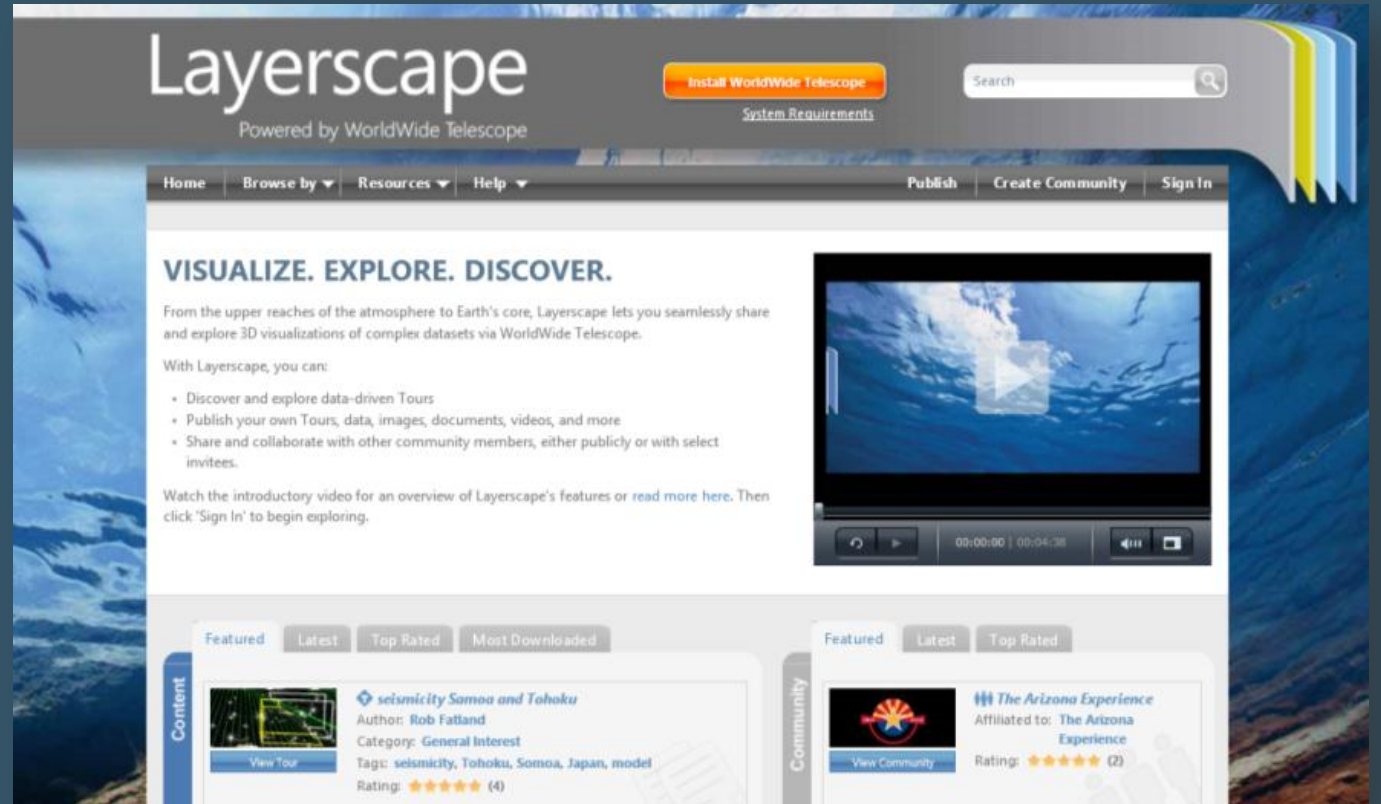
Layerscape
Powered by WorldWide Telescope

Install WorldWide Telescope
System Requirements

Search

Home | Browse by ▾ | Resources ▾ | Help ▾ | Publish | Create Community | Sign In

VISUALIZE. EXPLORE. DISCOVER.

From the upper reaches of the atmosphere to Earth's core, Layerscape lets you seamlessly share and explore 3D visualizations of complex datasets via WorldWide Telescope.

With Layerscape, you can:

- Discover and explore data-driven Tours
- Publish your own Tours, data, images, documents, videos, and more
- Share and collaborate with other community members, either publicly or with select invitees.

Watch the introductory video for an overview of Layerscape's features or read more here. Then click 'Sign In' to begin exploring.

00:00:00 | 00:04:38

Featured | Latest | Top Rated | Most Downloaded

Content

View Tour

seismicity Samoa and Tohoku
Author: Rob Fatland
Category: General Interest
Tags: seismicity, Tohoku, Somoa, Japan, model
Rating: ★★★★★ (4)

Featured | Latest | Top Rated

Community

View Community

The Arizona Experience
Affiliated to: The Arizona Experience
Rating: ★★★★★ (2)